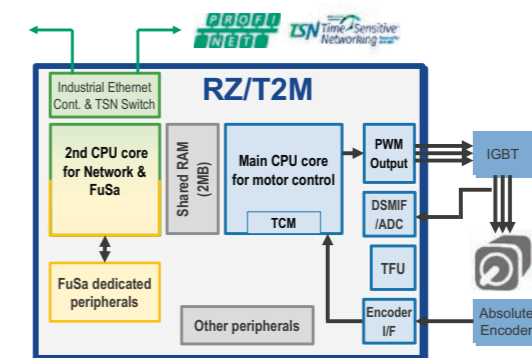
PROFI NET

TSN Time-Sensitive Networking

Industrial Ethernet Cont. & TSN Switch

RZ/T2M

2nd CPU core for Network & FuSa

Shared RAM (2MB)

Main CPU core for motor control

TCM

PWM Output

IGBT

DSMIF /ADC

TFU

FuSa dedicated peripherals

Other peripherals

Encoder I/F

Absolute Encoder